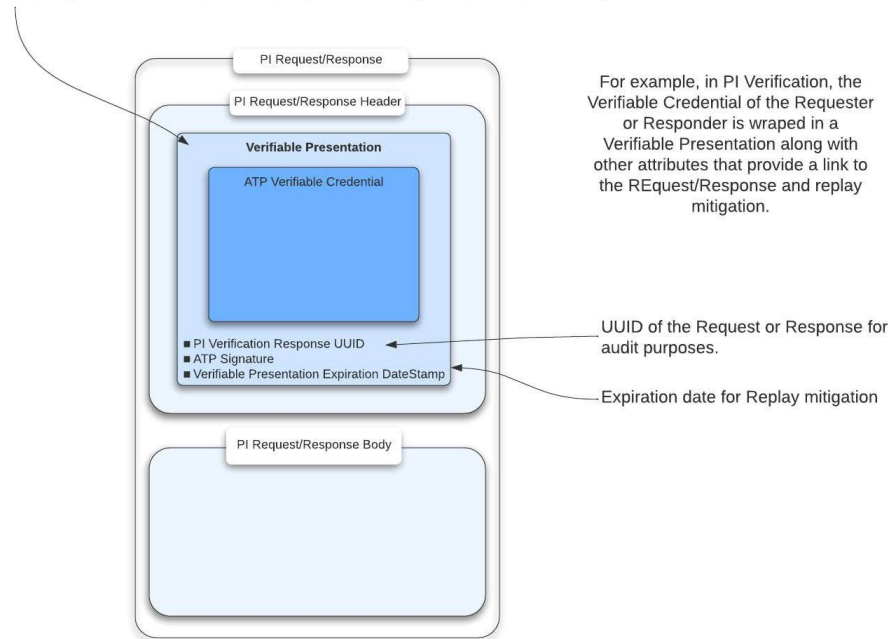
PI Request/Response

PI Request/Response Header

Verifiable Presentation

ATP Verifiable Credential

■ PI Verification Response UUID
■ ATP Signature
■ Verifiable Presentation Expiration DateStamp

PI Request/Response Body

For example, in PI Verification, the Verifiable Credential of the Requester or Responder is wraped in a Verifiable Presentation along with other attributes that provide a link to the REquest/Response and replay mitigation.

UUID of the Request or Response for audit purposes.

Expiration date for Replay mitigation